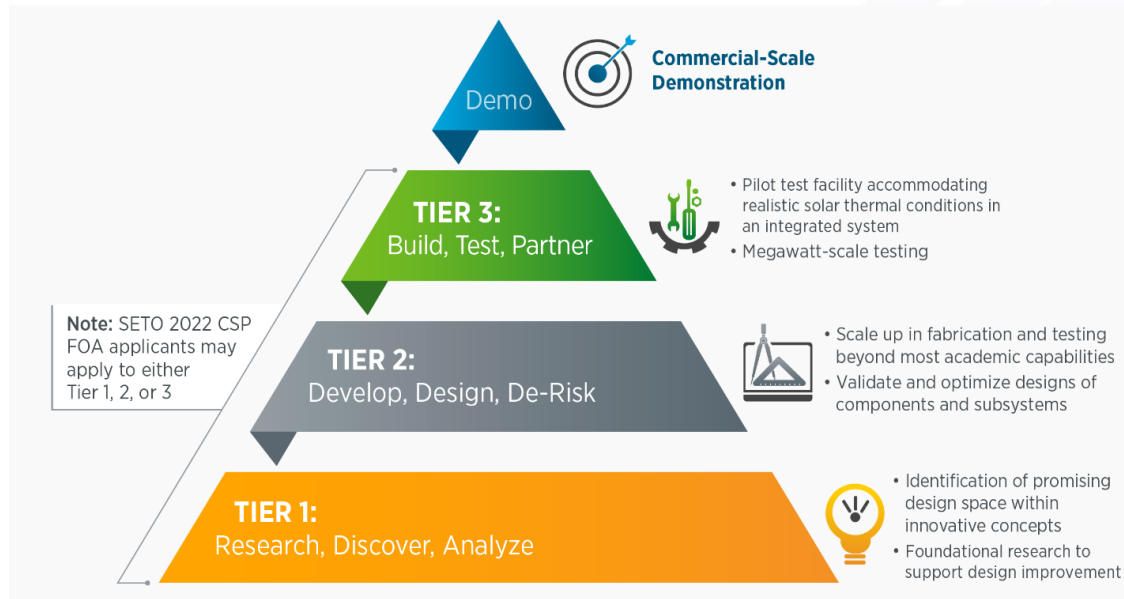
Demo

Commercial-Scale Demonstration

TIER 3:
Build, Test, Partner

• Pilot test facility accommodating realistic solar thermal conditions in an integrated system
• Megawatt-scale testing

Note: SETO 2022 CSP FOA applicants may apply to either Tier 1, 2, or 3

TIER 2:
Develop, Design, De-Risk

• Scale up in fabrication and testing beyond most academic capabilities
• Validate and optimize designs of components and subsystems

TIER 1:
Research, Discover, Analyze

• Identification of promising design space within innovative concepts
• Foundational research to support design improvement